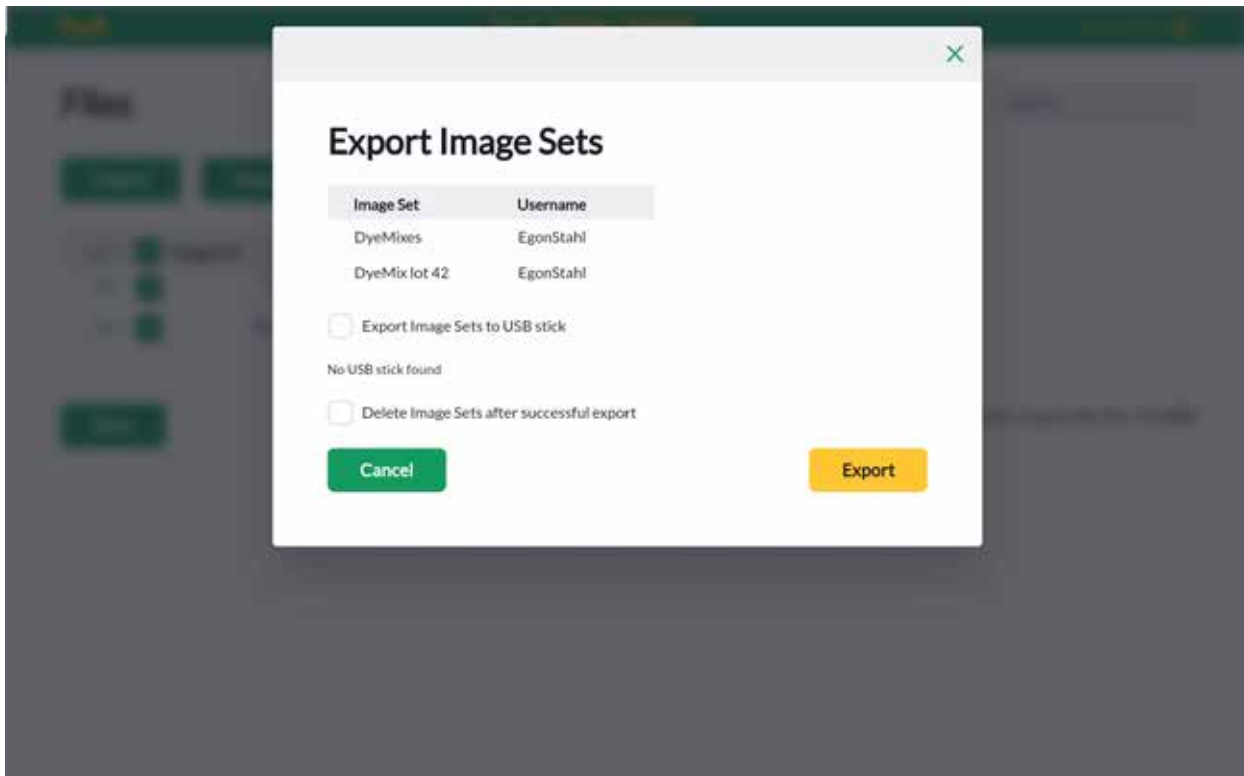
Files

×

Export Image Sets

| Image Set | Username |
|---|---|
| DyeMixes | EgonStahl |
| DyeMix lot 42 | EgonStahl |

Export Image Sets to USB stick

No USB stick found

Delete Image Sets after successful export

Cancel

Export